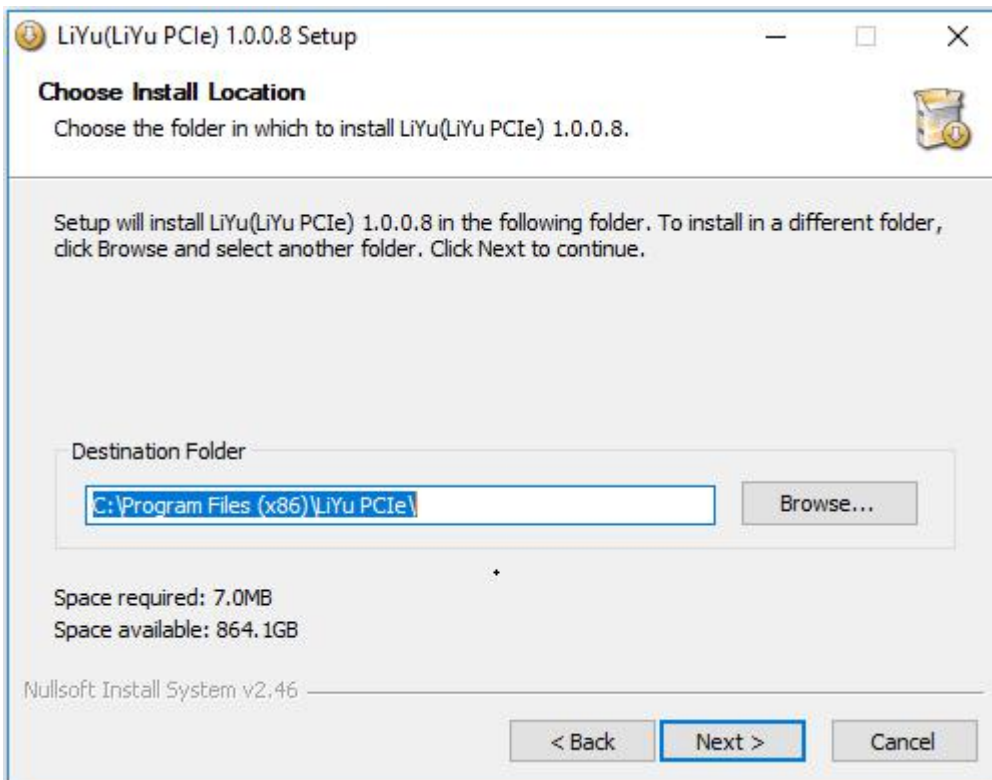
LiYu(LiYu PCIe) 1.0.0.8 Setup

Choose Install Location

Choose the folder in which to install LiYu(LiYu PCIe) 1.0.0.8.

Setup will install LiYu(LiYu PCIe) 1.0.0.8 in the following folder. To install in a different folder, click Browse and select another folder. Click Next to continue.

Destination Folder

C:\Program Files (x86)\LiYu PCIe\

Browse...

Space required: 7.0MB

Space available: 864.1GB

Nullsoft Install System v2.46

< Back

Next >

Cancel